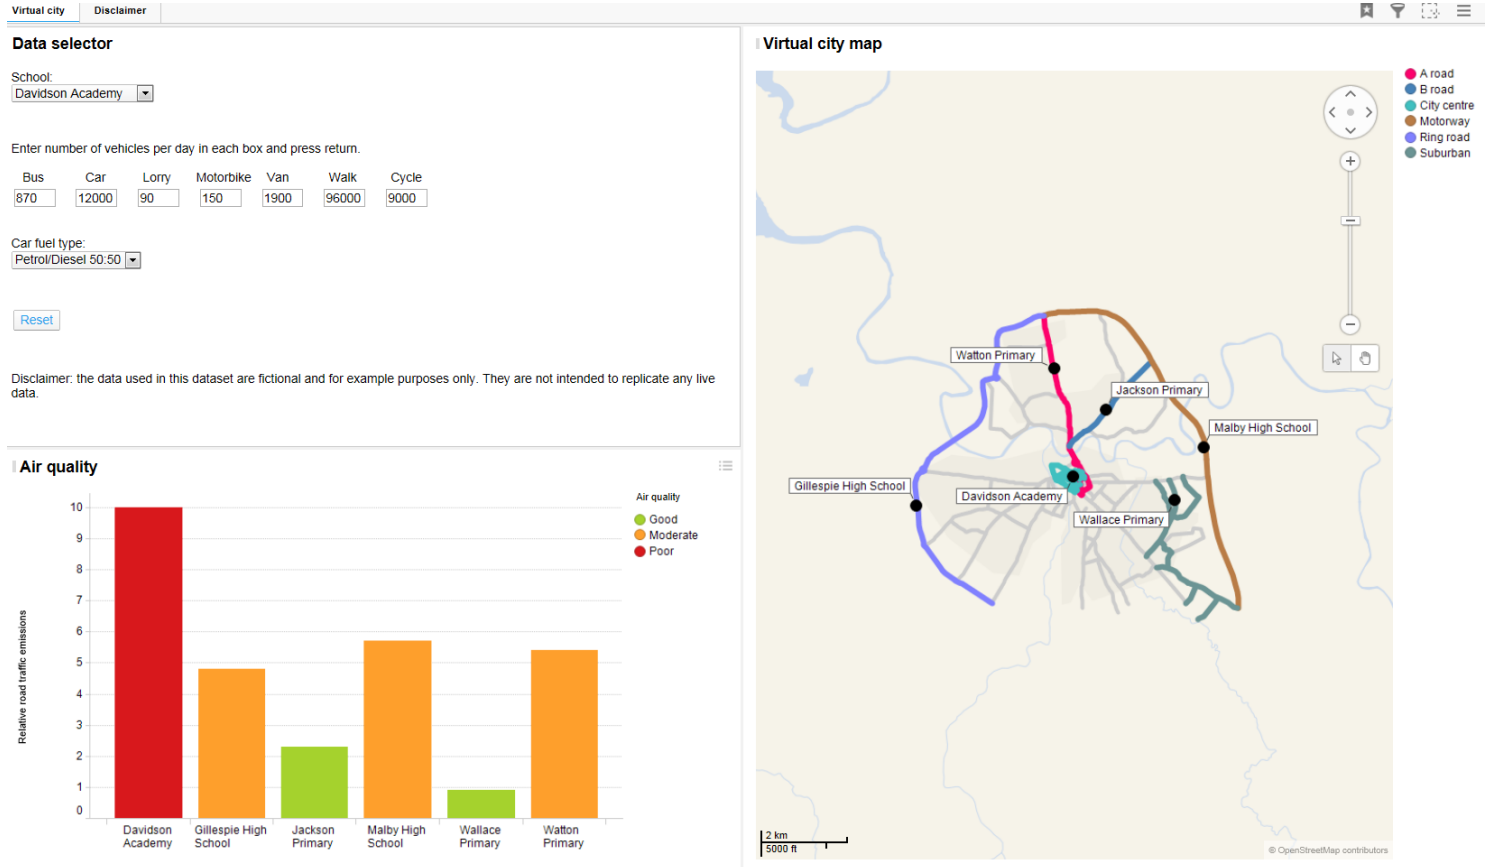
Virtual city | Disclaimer

Data selector

School:
Davidson Academy

Enter number of vehicles per day in each box and press return.

| Bus | Car | Lorry | Motorbike | Van | Walk | Cycle |
|---|---|---|---|---|---|---|
| 870 | 12000 | 90 | 150 | 1900 | 96000 | 9000 |

Car fuel type:
Petrol/Diesel 50:50

Reset

Disclaimer: the data used in this dataset are fictional and for example purposes only. They are not intended to replicate any live data.

Air quality

Air quality
Good
Moderate
Poor

Relative road traffic emissions

10
9
8
7
6
5
4
3
2
1
0

Davidson Academy
Gillespie High School
Jackson Primary
Malby High School
Wallace Primary
Watton Primary

Virtual city map

A road
B road
City centre
Motorway
Ring road
Suburban

Watton Primary
Jackson Primary
Malby High School
Gillespie High School
Davidson Academy
Wallace Primary

2 km
5000 ft

© OpenStreetMap contributors